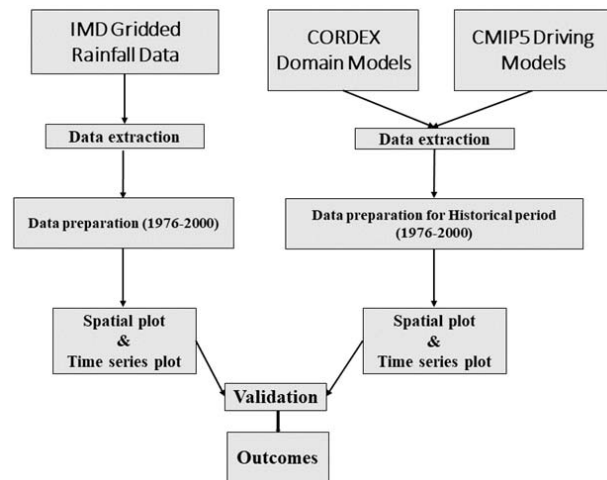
IMD Gridded Rainfall Data

CORDEX Domain Models

CMIP5 Driving Models

Data extraction

Data extraction

Data preparation (1976-2000)

Data preparation for Historical period (1976-2000)

Spatial plot & Time series plot

Spatial plot & Time series plot

Validation

Outcomes